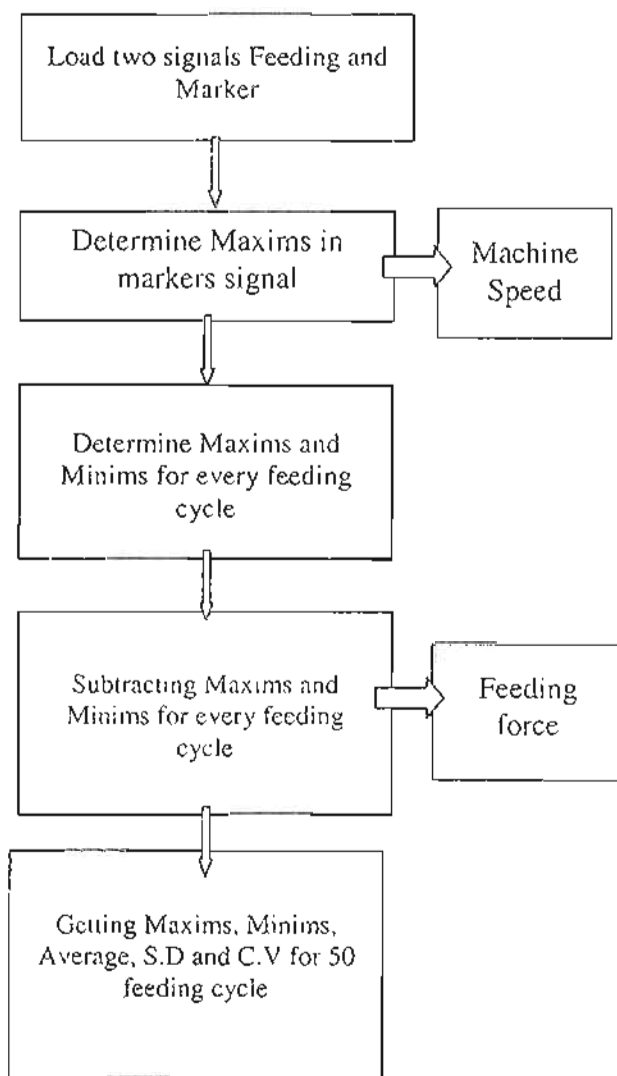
Load two signals Feeding and Marker

Determine Maxims in markers signal

Machine Speed

Determine Maxims and Minims for every feeding cycle

Subtracting Maxims and Minims for every feeding cycle

Feeding force

Getting Maxims, Minims, Average, S.D and C.V for 50 feeding cycle